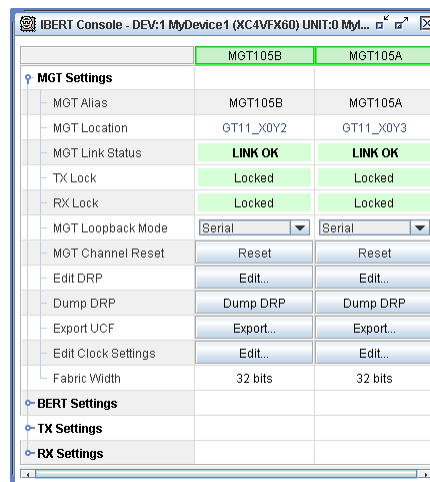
IBERT Console - DEV:1 MyDevice1 (XC4VFX60) UNIT:0 MyI...

|  | MGT105B | MGT105A |
|---|---|---|
| MGT Settings |  |  |
| MGT Alias | MGT105B | MGT105A |
| MGT Location | GT11_X0Y2 | GT11_X0Y3 |
| MGT Link Status | LINK OK | LINK OK |
| TX Lock | Locked | Locked |
| RX Lock | Locked | Locked |
| MGT Loopback Mode | Serial | Serial |
| MGT Channel Reset | Reset | Reset |
| Edit DRP | Edit... | Edit... |
| Dump DRP | Dump DRP | Dump DRP |
| Export UCF | Export... | Export... |
| Edit Clock Settings | Edit... | Edit... |
| Fabric Width | 32 bits | 32 bits |
| BERT Settings |  |  |
| TX Settings |  |  |
| RX Settings |  |  |